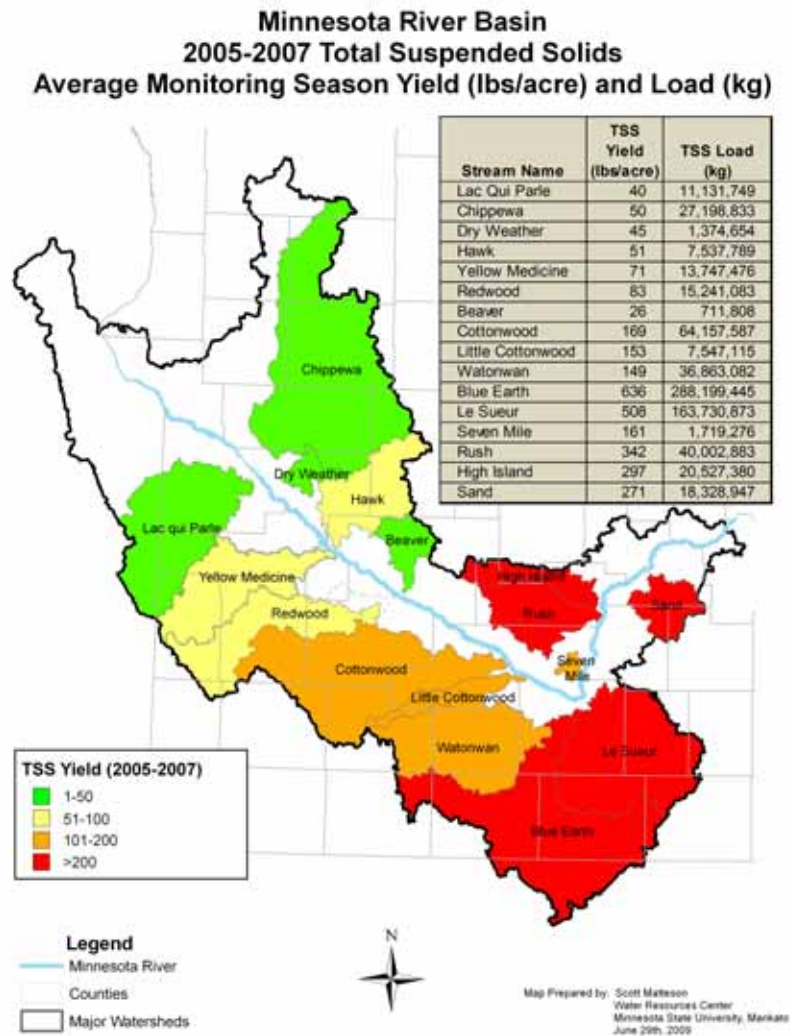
Minnesota River Basin
2005-2007 Total Suspended Solids
Average Monitoring Season Yield (lbs/acre) and Load (kg)

| Stream Name | TSS Yield (lbs/acre) | TSS Load (kg) |
|---|---|---|
| Lac Qui Parle | 40 | 11,131,749 |
| Chippewa | 50 | 27,198,833 |
| Dry Weather | 45 | 1,374,654 |
| Hawk | 51 | 7,537,789 |
| Yellow Medicine | 71 | 13,747,476 |
| Redwood | 83 | 15,241,083 |
| Beaver | 26 | 711,808 |
| Cottonwood | 169 | 64,157,587 |
| Little Cottonwood | 153 | 7,547,115 |
| Watonwan | 149 | 36,863,082 |
| Blue Earth | 636 | 288,199,445 |
| Le Sueur | 508 | 163,730,873 |
| Seven Mile | 161 | 1,719,276 |
| Rush | 342 | 40,002,883 |
| High Island | 297 | 20,527,380 |
| Sand | 271 | 18,328,947 |

Chippewa
Dry Weather
Hawk
Lac qui Parle
Beaver
Yellow Medicine
Redwood
High Island
Rush
Sand
Seven Mile
Cottonwood
Little Cottonwood
Watonwan
Le Sueur
Blue Earth

TSS Yield (2005-2007)
1-50
51-100
101-200
>200

N

Legend
Minnesota River
Counties
Major Watersheds

Map Prepared by: Scott Matteson
Water Resources Center
Minnesota State University, Mankato
June 29th, 2009